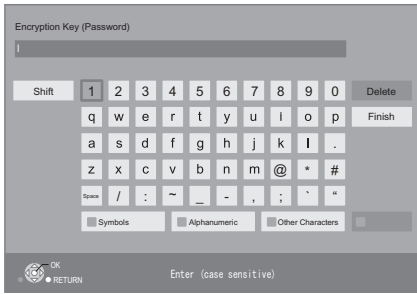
Encryption Key (Password)

Shift 1 2 3 4 5 6 7 8 9 0 Delete

q w e r t y u i o p Finish

a s d f g h j k l .

z x c v b n m @ * #

Space / : ~ _ - , ; ` "

Symbols Alphanumeric Other Characters

OK
RETURN

Enter (case sensitive)